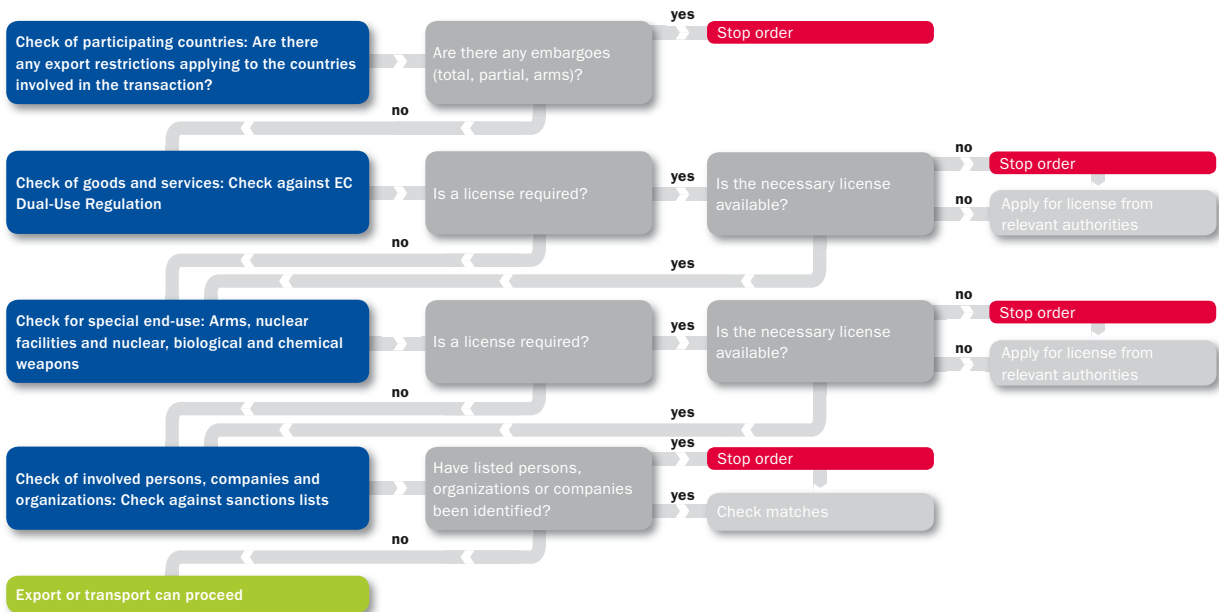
Check of participating countries: Are there any export restrictions applying to the countries involved in the transaction?

Are there any embargoes (total, partial, arms)?

yes

Stop order

no

Check of goods and services: Check against EC Dual-Use Regulation

Is a license required?

yes

Is the necessary license available?

no

Stop order

no

Apply for license from relevant authorities

no

yes

Check for special end-use: Arms, nuclear facilities and nuclear, biological and chemical weapons

Is a license required?

yes

Is the necessary license available?

no

Stop order

no

Apply for license from relevant authorities

no

yes

Check of involved persons, companies and organizations: Check against sanctions lists

Have listed persons, organizations or companies been identified?

yes

Stop order

yes

Check matches

no

Export or transport can proceed